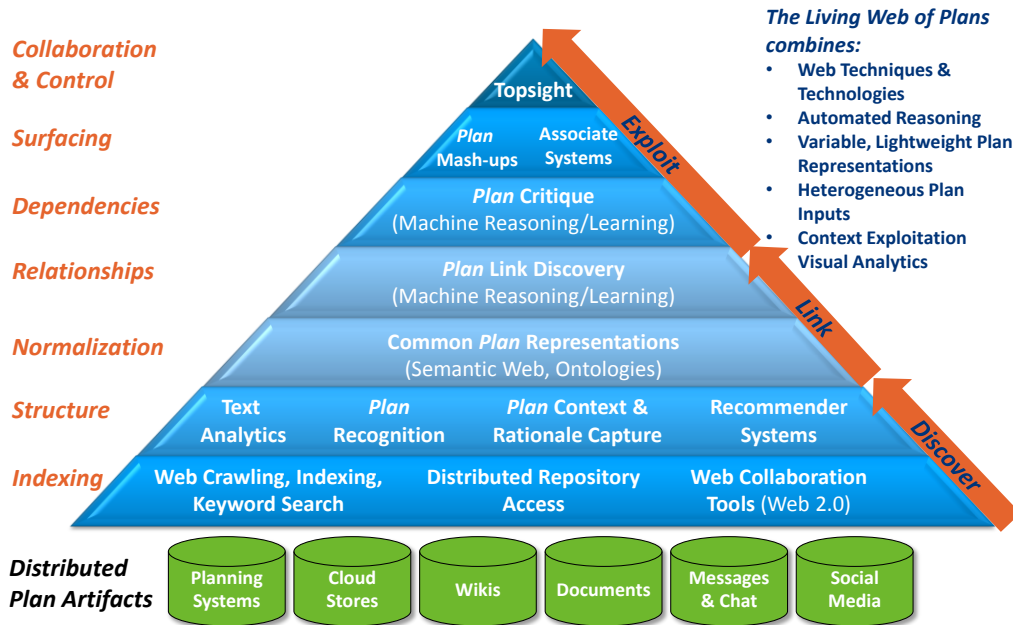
Collaboration & Control

Surfacing

Dependencies

Relationships

Normalization

Structure

Indexing

Topsight

Plan Mash-ups

Associate Systems

Plan Critique
(Machine Reasoning/Learning)

Plan Link Discovery
(Machine Reasoning/Learning)

Common Plan Representations
(Semantic Web, Ontologies)

Text Analytics

Plan Recognition

Plan Context & Rationale Capture

Recommender Systems

Web Crawling, Indexing, Keyword Search

Distributed Repository Access

Web Collaboration Tools (Web 2.0)

Exploit

Link

Discover

The Living Web of Plans combines:
• Web Techniques & Technologies
• Automated Reasoning
• Variable, Lightweight Plan Representations
• Heterogeneous Plan Inputs
• Context Exploitation Visual Analytics

Distributed Plan Artifacts

Planning Systems

Cloud Stores

Wikis

Documents

Messages & Chat

Social Media